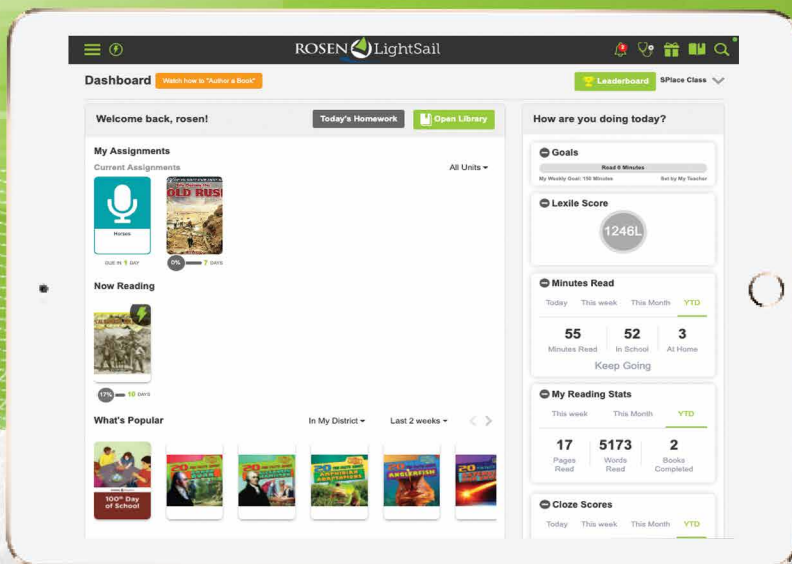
ROSEN LightSail

Dashboard Watch how to "Author a Book"

Leaderboard 5Place Class

Welcome back, rosen! Today's Homework Open Library

My Assignments

Current Assignments All Units

Horses

OLD RUS

DUE IN 1 DAY

0% 7 DAYS

Now Reading

17% 10 DAYS

What's Popular In My District Last 2 weeks

100th Day of School

How are you doing today?

Goals

Read 0 Minutes

My Weekly Goal: 150 Minutes Set by My Teacher

Lexile Score

1246L

Minutes Read

Today This week This Month YTD

55 Minutes Read

52 In School

3 At Home

Keep Going

My Reading Stats

This week This Month YTD

17 Pages Read

5173 Words Read

2 Books Completed

Cloze Scores

Today This week This Month YTD